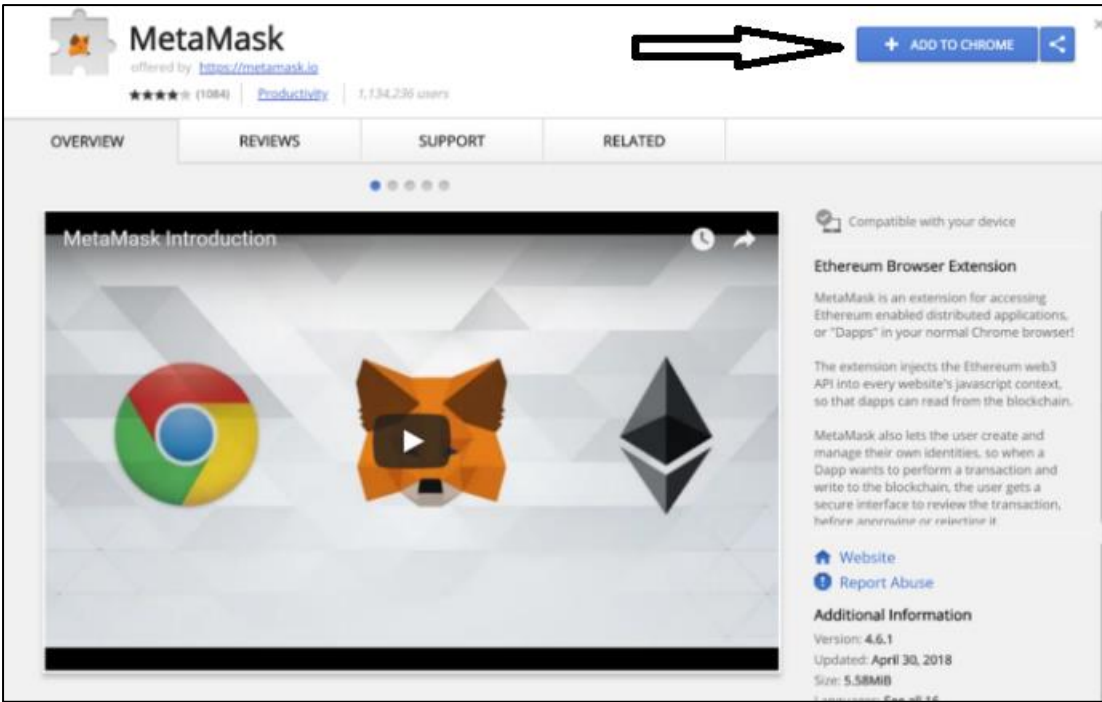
MetaMask
offered by https://metamask.io
★★★★★ (1084) Productivity 1,134,236 users

+ ADD TO CHROME

OVERVIEW REVIEWS SUPPORT RELATED

MetaMask Introduction

Compatible with your device

Ethereum Browser Extension

MetaMask is an extension for accessing Ethereum enabled distributed applications, or "Dapps" in your normal Chrome browser!

The extension injects the Ethereum web3 API into every website's javascript context, so that dapps can read from the blockchain.

MetaMask also lets the user create and manage their own identities, so when a Dapp wants to perform a transaction and write to the blockchain, the user gets a secure interface to review the transaction, before approving or rejecting it.

Website
Report Abuse

Additional Information
Version: 4.6.1
Updated: April 30, 2018
Size: 5.58MiB
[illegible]